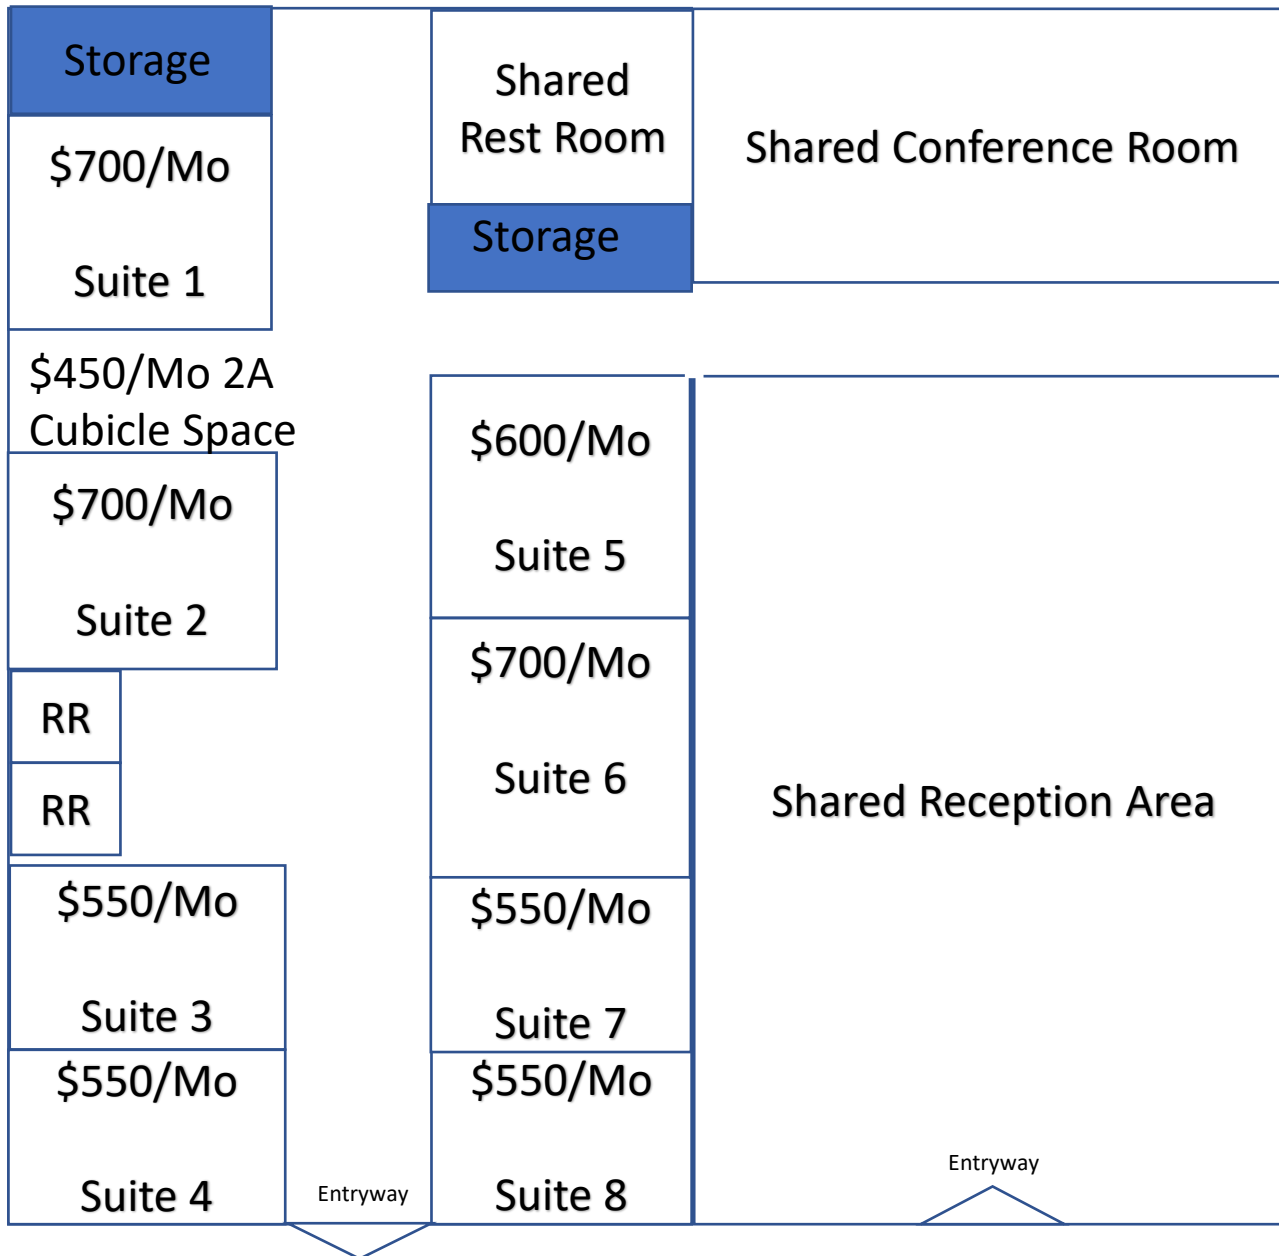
Storage

$700/Mo

Suite 1

$450/Mo 2A
Cubicle Space

$700/Mo

Suite 2

RR

RR

$550/Mo

Suite 3

$550/Mo

Suite 4

Entryway

Shared
Rest Room

Storage

$600/Mo

Suite 5

$700/Mo

Suite 6

$550/Mo

Suite 7

$550/Mo

Suite 8

Shared Conference Room

Shared Reception Area

Entryway